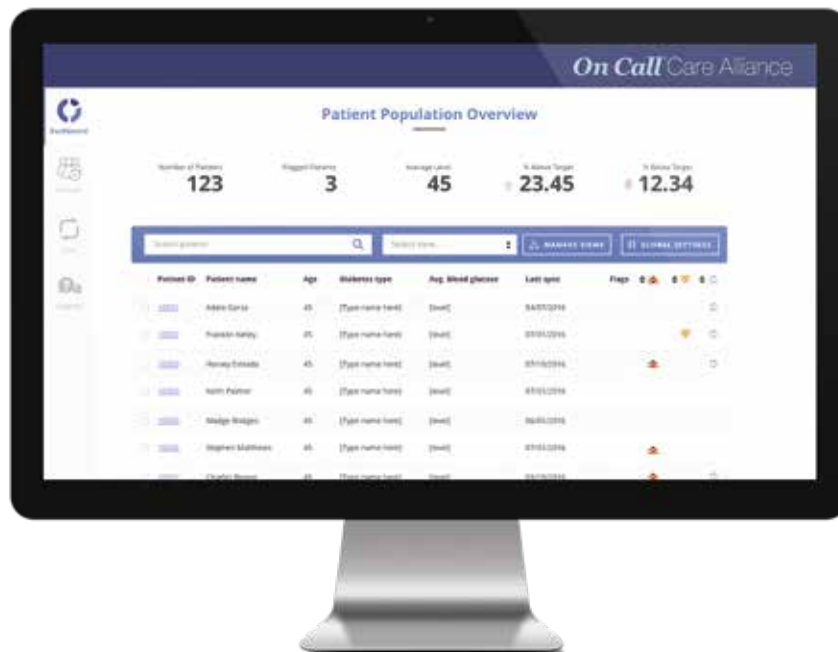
On Call Care Alliance

Dashboard

Patient Population Overview

Number of Patients
123

Flagged Patients
3

Average Level
45

% Above Target
23.45

% Below Target
12.34

Search patients

Select view...

MANAGE VIEWS

GLOBAL SETTINGS

| Patient ID | Patient name | Age | Diabetes type | Avg. blood glucose | Last sync | Flags |
|---|---|---|---|---|---|---|
| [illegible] | Adam Garza | 45 | [Type name here] | [level] | 04/07/2016 | |
| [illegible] | Franklin Kelley | 45 | [Type name here] | [level] | 07/01/2016 | |
| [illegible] | Harvey Estrada | 45 | [Type name here] | [level] | 07/10/2016 | |
| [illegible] | Keith Palmer | 45 | [Type name here] | [level] | 07/21/2016 | |
| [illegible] | Madge Bridges | 45 | [Type name here] | [level] | 06/05/2016 | |
| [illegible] | Stephen Matthews | 45 | [Type name here] | [level] | 07/03/2016 | |
| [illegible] | Charlie Brown | 45 | [Type name here] | [level] | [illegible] | |